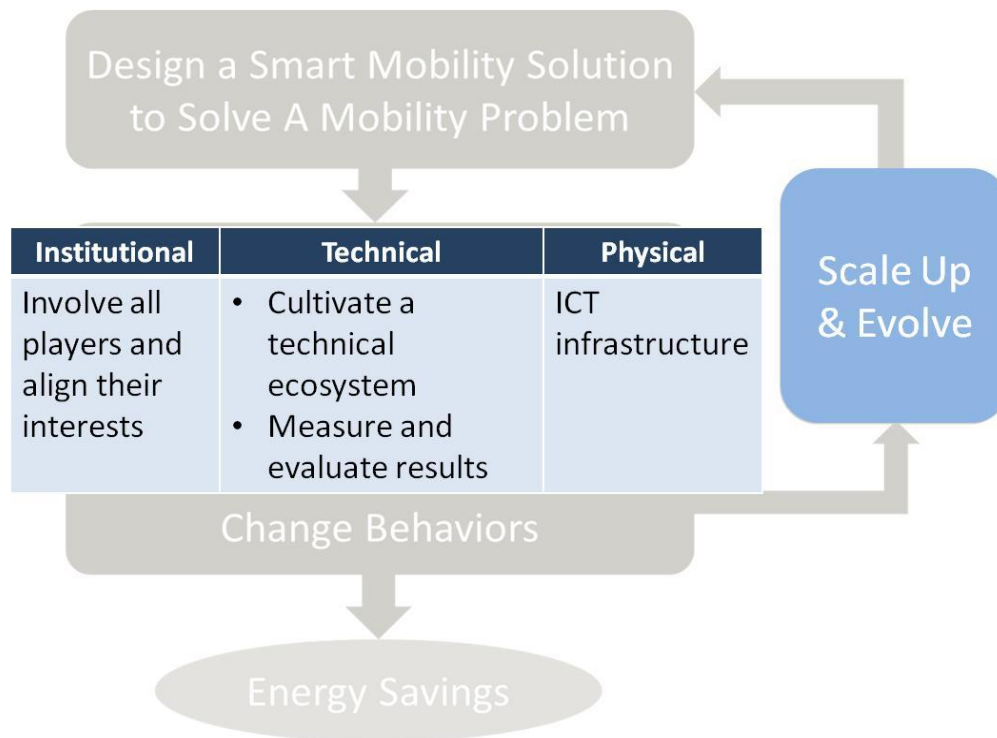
Design a Smart Mobility Solution to Solve A Mobility Problem

| Institutional | Technical | Physical |
|---|---|---|
| Involve all players and align their interests | • Cultivate a technical ecosystem<br>• Measure and evaluate results | ICT infrastructure |

Scale Up & Evolve

Change Behaviors

Energy Savings